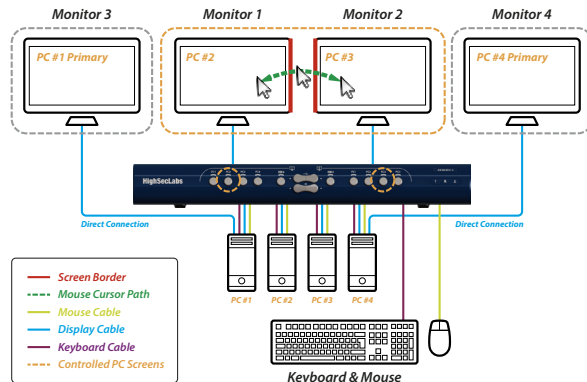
Monitor 3
Monitor 1
Monitor 2
Monitor 4

PC #1 Primary
PC #2
PC #3
PC #4 Primary

HighSecLabs

Direct Connection
Direct Connection

PC #1
PC #2
PC #3
PC #4

Screen Border
Mouse Cursor Path
Mouse Cable
Display Cable
Keyboard Cable
Controlled PC Screens

Keyboard & Mouse